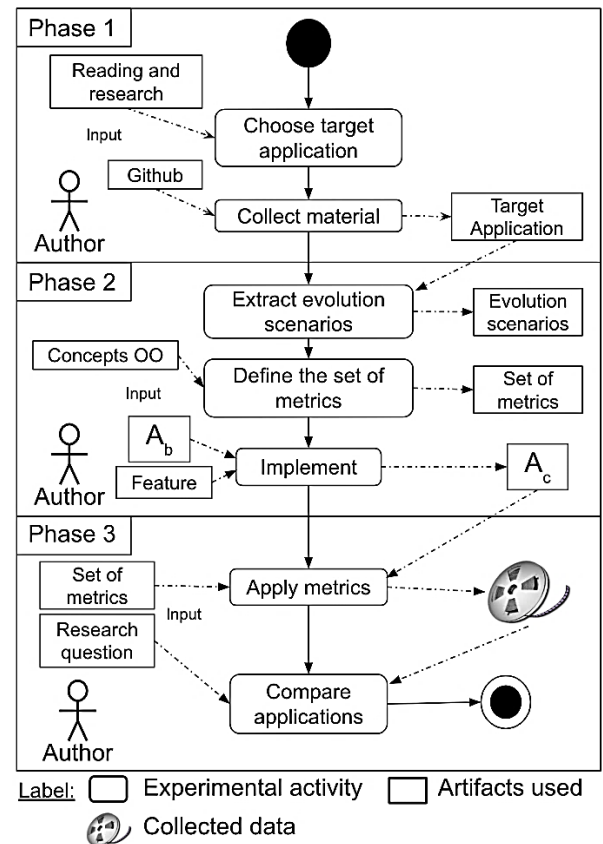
Phase 1

Reading and research

Input

Choose target application

Github

Collect material

Target Application

Author

Phase 2

Extract evolution scenarios

Evolution scenarios

Concepts OO

Input

Define the set of metrics

Set of metrics

$A_b$

Implement

$A_c$

Feature

Author

Phase 3

Set of metrics

Apply metrics

Input

Research question

Compare applications

Author

Label: Experimental activity Artifacts used

Collected data